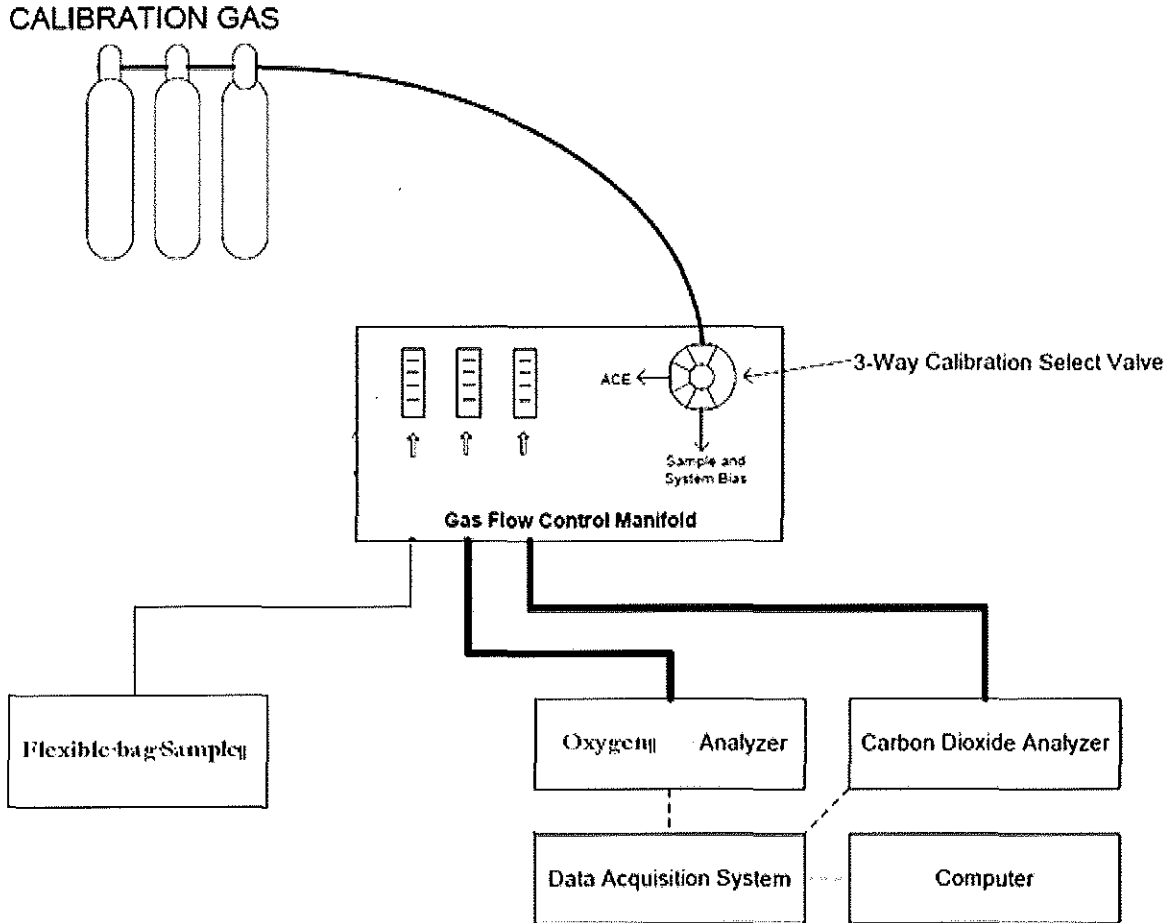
CALIBRATION GAS

ACE

3-Way Calibration Select Valve

Sample and System Bias

Gas Flow Control Manifold

Flexible·bag·Sample¶

Oxygen¶ Analyzer

Carbon Dioxide Analyzer

Data Acquisition System

Computer